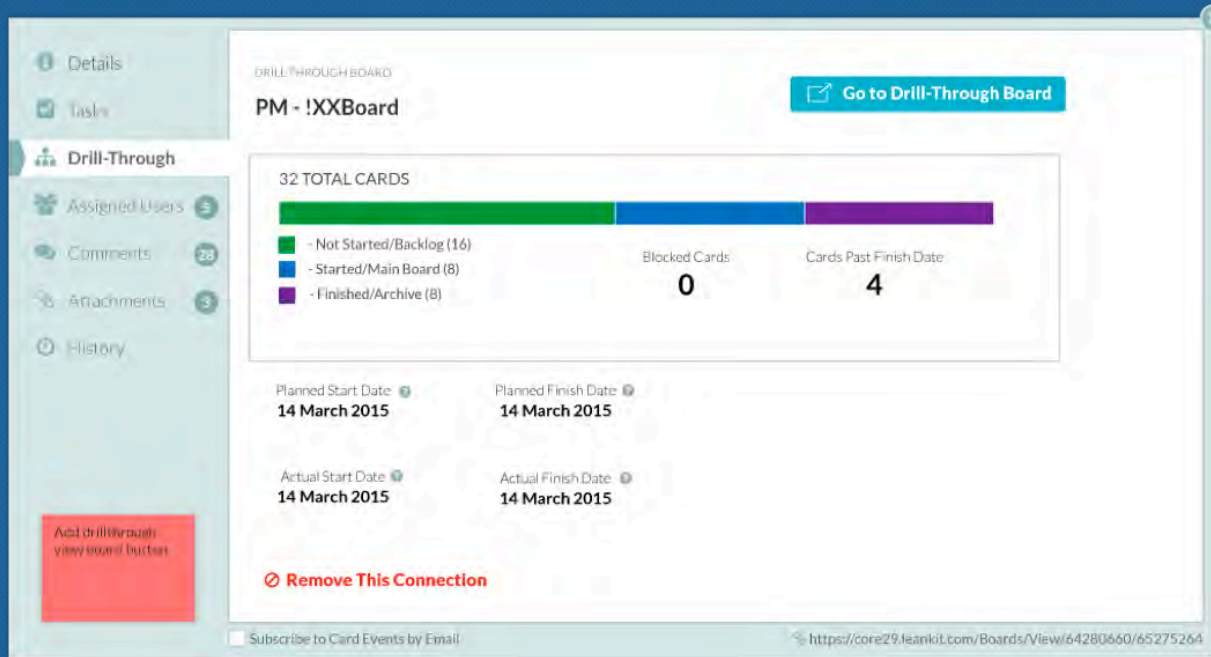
Details
Tasks
Drill-Through
Assigned Users 5
Comments 28
Attachments 3
History

DRILL-THROUGH BOARD
PM - !XXBoard

Go to Drill-Through Board

32 TOTAL CARDS

- Not Started/Backlog (16)
- Started/Main Board (8)
- Finished/Archive (8)

Blocked Cards
0

Cards Past Finish Date
4

Planned Start Date
14 March 2015

Planned Finish Date
14 March 2015

Actual Start Date
14 March 2015

Actual Finish Date
14 March 2015

Add drillthrough view board button

Remove This Connection

Subscribe to Card Events by Email

https://core29.leankit.com/Boards/View/64280660/65275264